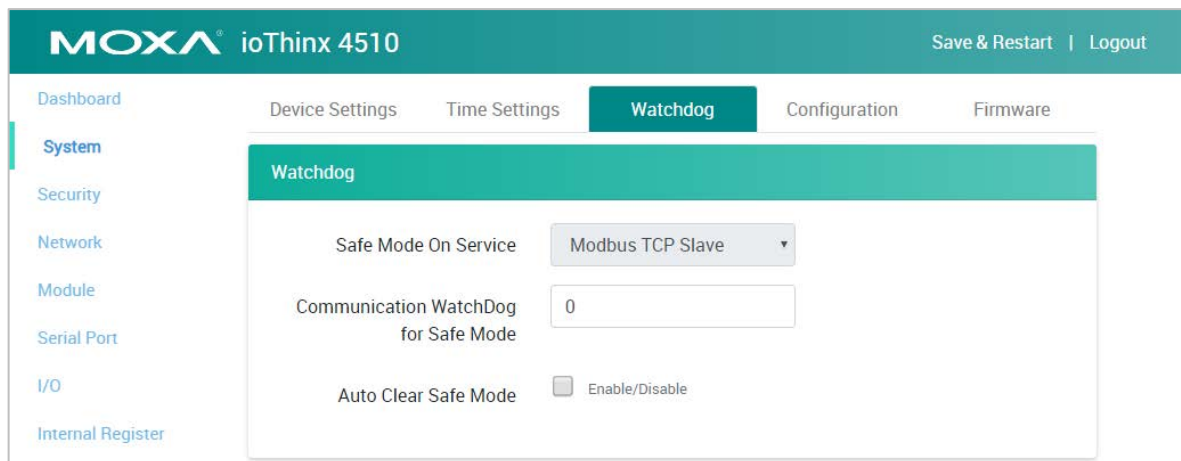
MOXA® ioThinx 4510

Save & Restart | Logout

Dashboard

System

Security

Network

Module

Serial Port

I/O

Internal Register

Device Settings

Time Settings

Watchdog

Configuration

Firmware

Watchdog

Safe Mode On Service

Modbus TCP Slave

Communication WatchDog for Safe Mode

0

Auto Clear Safe Mode

Enable/Disable